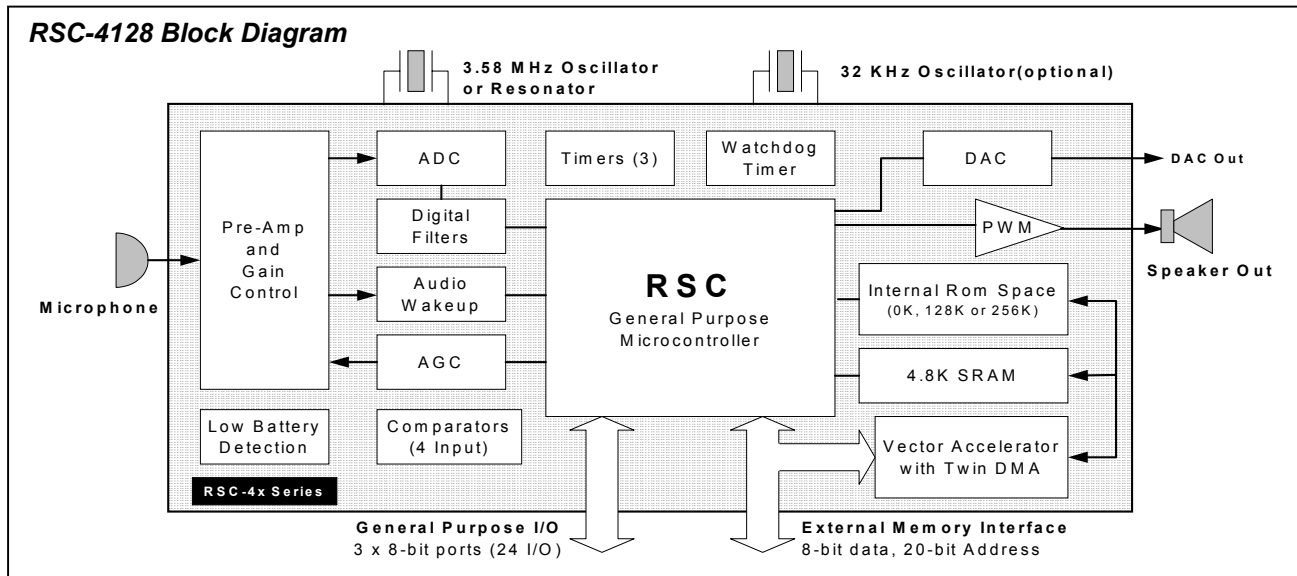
RSC-4128 Block Diagram

3.58 MHz Oscillator or Resonator

32 KHz Oscillator(optional)

Pre-Amp and Gain Control

ADC

Timers (3)

Watchdog Timer

DAC

DAC Out

Digital Filters

PWM

Speaker Out

Microphone

Audio Wakeup

RSC

General Purpose Microcontroller

Internal Rom Space (0K, 128K or 256K)

AGC

4.8K SRAM

Low Battery Detection

Comparators (4 Input)

Vector Accelerator with Twin DMA

RSC-4x Series

General Purpose I/O
3 x 8-bit ports (24 I/O)

External Memory Interface
8-bit data, 20-bit Address